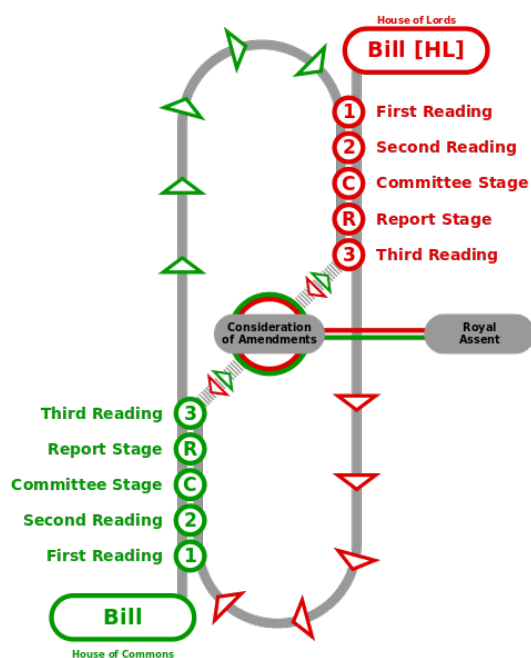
House of Lords

Bill [HL]

1 First Reading

2 Second Reading

C Committee Stage

R Report Stage

3 Third Reading

Consideration of Amendments

Royal Assent

Third Reading 3

Report Stage R

Committee Stage C

Second Reading 2

First Reading 1

Bill

House of Commons